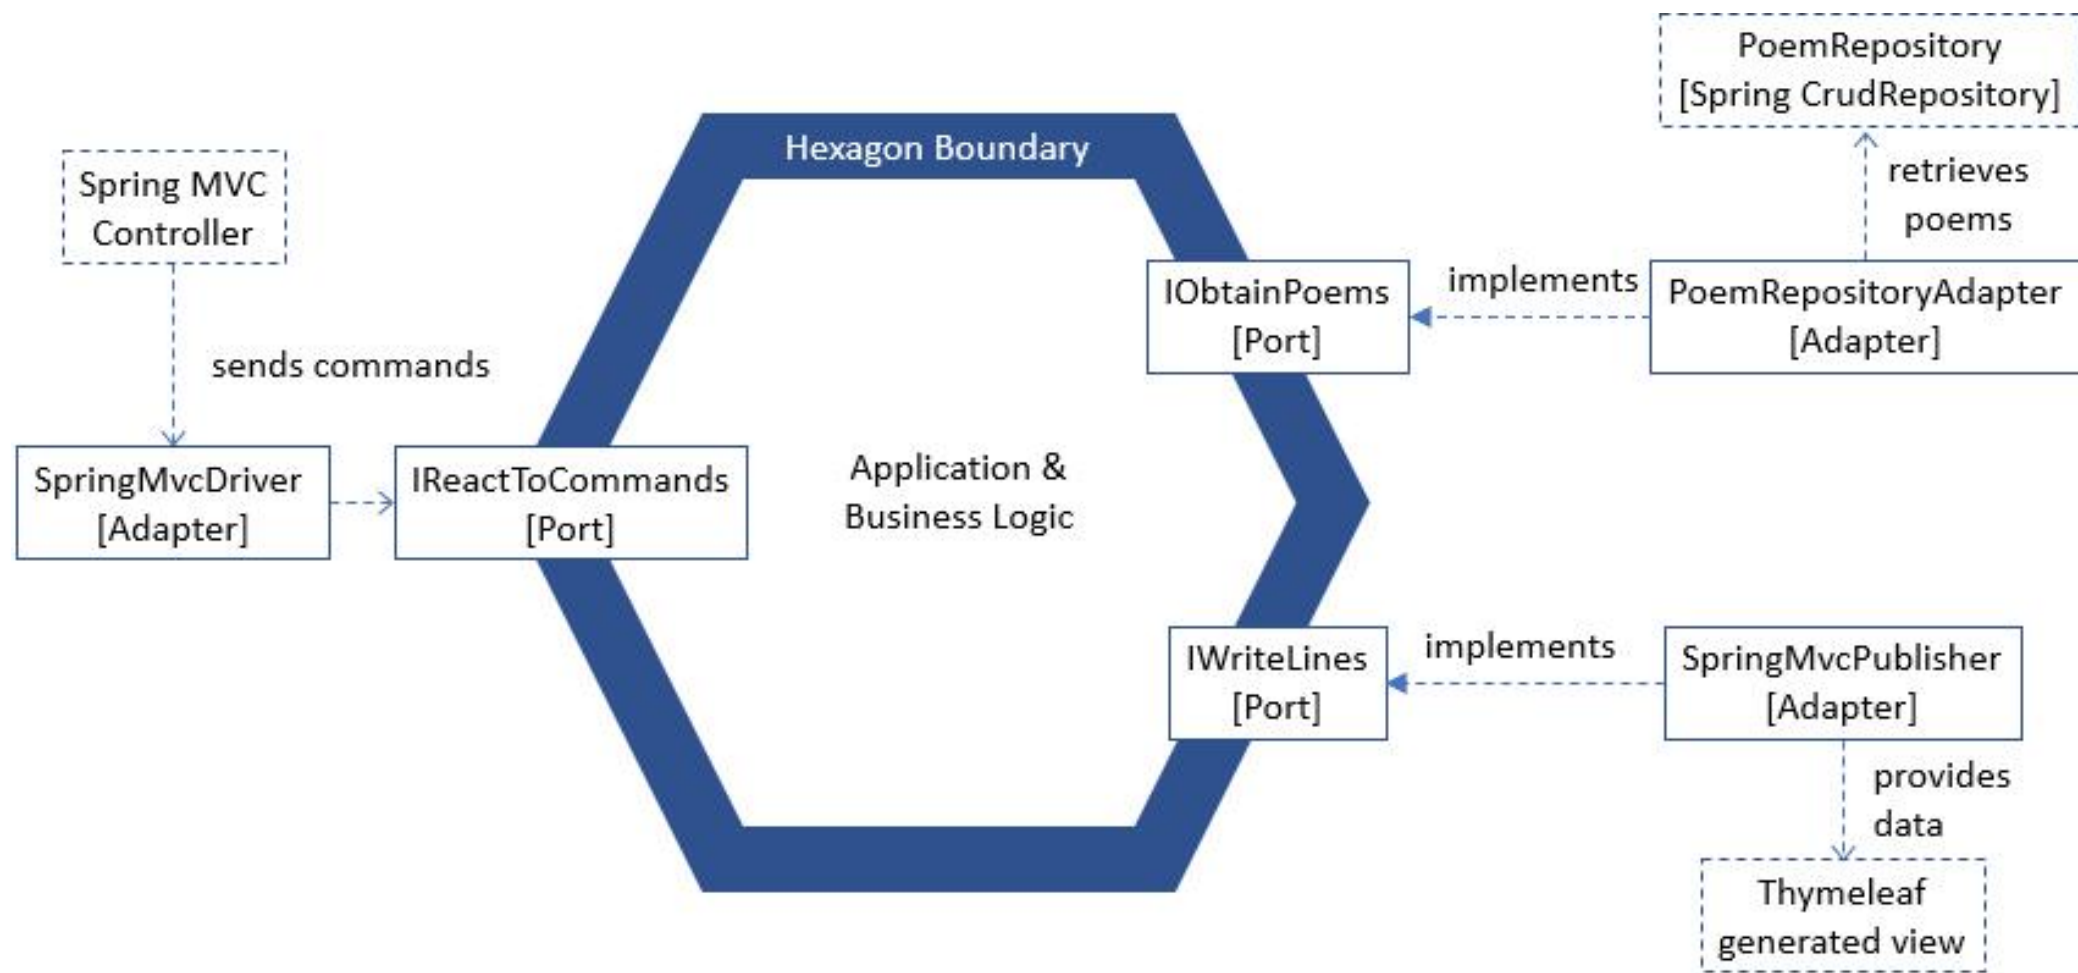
PoemRepository
[Spring CrudRepository]

Hexagon Boundary

Spring MVC
Controller

retrieves
poems

IObtainPoems
[Port]

implements

PoemRepositoryAdapter
[Adapter]

sends commands

SpringMvcDriver
[Adapter]

IReactToCommands
[Port]

Application &
Business Logic

IWriteLines
[Port]

implements

SpringMvcPublisher
[Adapter]

provides
data

Thymeleaf
generated view